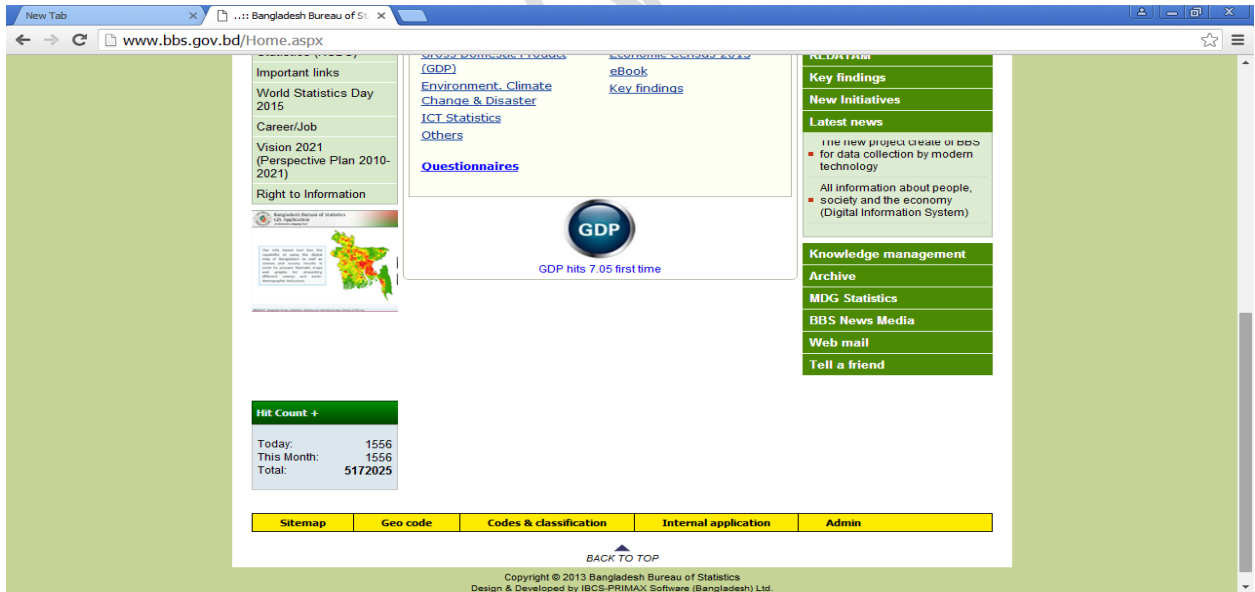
New Tab
..:: Bangladesh Bureau of St
www.bbs.gov.bd/Home.aspx

Statistics (NSDS)
Important links
World Statistics Day 2015
Career/Job
Vision 2021 (Perspective Plan 2010-2021)
Right to Information

Bangladesh Bureau of Statistics
GIS Application

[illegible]

Gross Domestic Product (GDP)
Environment, Climate Change & Disaster
ICT Statistics
Others

Questionnaires

Economic Census 2013
eBook
Key findings

GDP
GDP hits 7.05 first time

REDATAM
Key findings
New Initiatives
Latest news
The new project create of BBS for data collection by modern technology
All information about people, society and the economy (Digital Information System)

Knowledge management
Archive
MDG Statistics
BBS News Media
Web mail
Tell a friend

Hit Count +
Today: 1556
This Month: 1556
Total: 5172025

| Sitemap | Geo code | Codes & classification | Internal application | Admin |
|---|---|---|---|---|

BACK TO TOP

Copyright © 2013 Bangladesh Bureau of Statistics
Design & Developed by IBCS-PRIMAX Software (Bangladesh) Ltd.